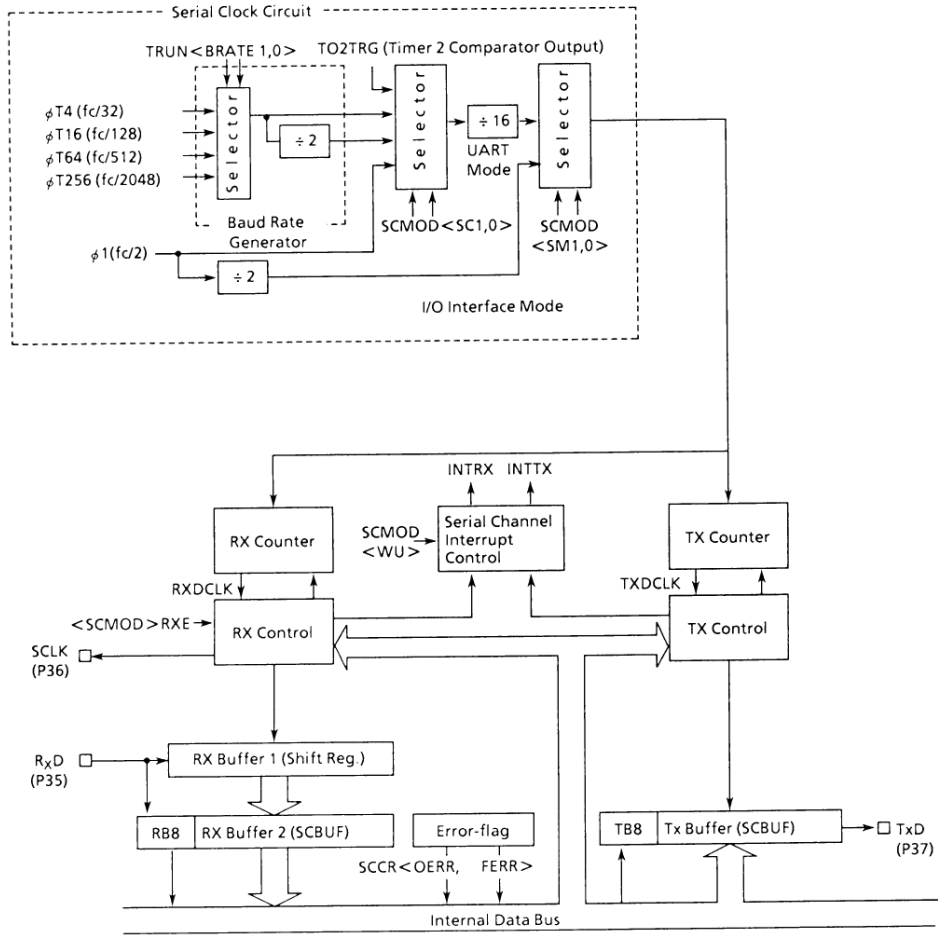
Serial Clock Circuit

TRUN < BRATE 1,0 >

TO2TRG (Timer 2 Comparator Output)

$\phi$T4 (fc/32)
$\phi$T16 (fc/128)
$\phi$T64 (fc/512)
$\phi$T256 (fc/2048)

Selector

÷ 2

Selector

÷ 16

UART Mode

Selector

Baud Rate Generator

SCMOD < SC1,0 >

SCMOD < SM1,0 >

$\phi$1(fc/2)

÷ 2

I/O Interface Mode

INTRX INTTX

RX Counter

SCMOD < WU >

Serial Channel Interrupt Control

TX Counter

RXDCLK

TXDCLK

< SCMOD > RXE

RX Control

TX Control

SCLK (P36)

$R_XD$ (P35)

RX Buffer 1 (Shift Reg.)

RB8

RX Buffer 2 (SCBUF)

Error-flag

SCCR < OERR, FERR >

TB8

Tx Buffer (SCBUF)

TxD (P37)

Internal Data Bus